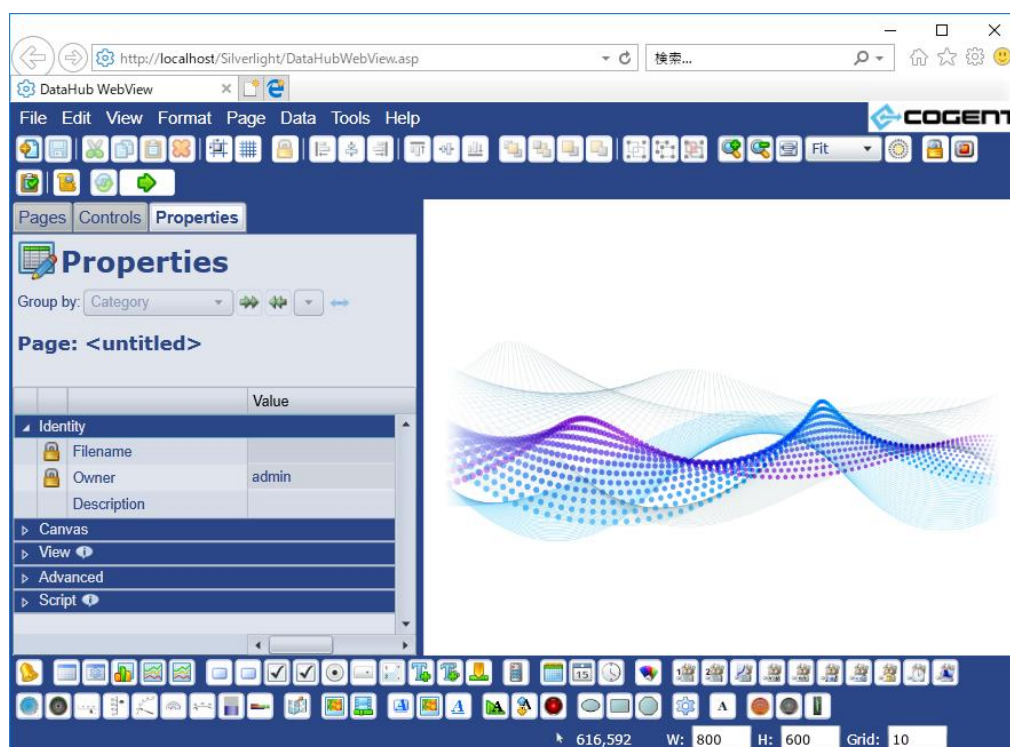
http://localhost/Silverlight/DataHubWebView.asp

検索...

DataHub WebView

File Edit View Format Page Data Tools Help

COGENT

Fit

Pages Controls Properties

Properties

Group by: Category

Page: <untitled>

| | | Value |
|---|---|---|
| Identity | | |
| | Filename | |
| | Owner | admin |
| | Description | |
| Canvas | | |
| View | | |
| Advanced | | |
| Script | | |

A

A

616,592 W: 800 H: 600 Grid: 10